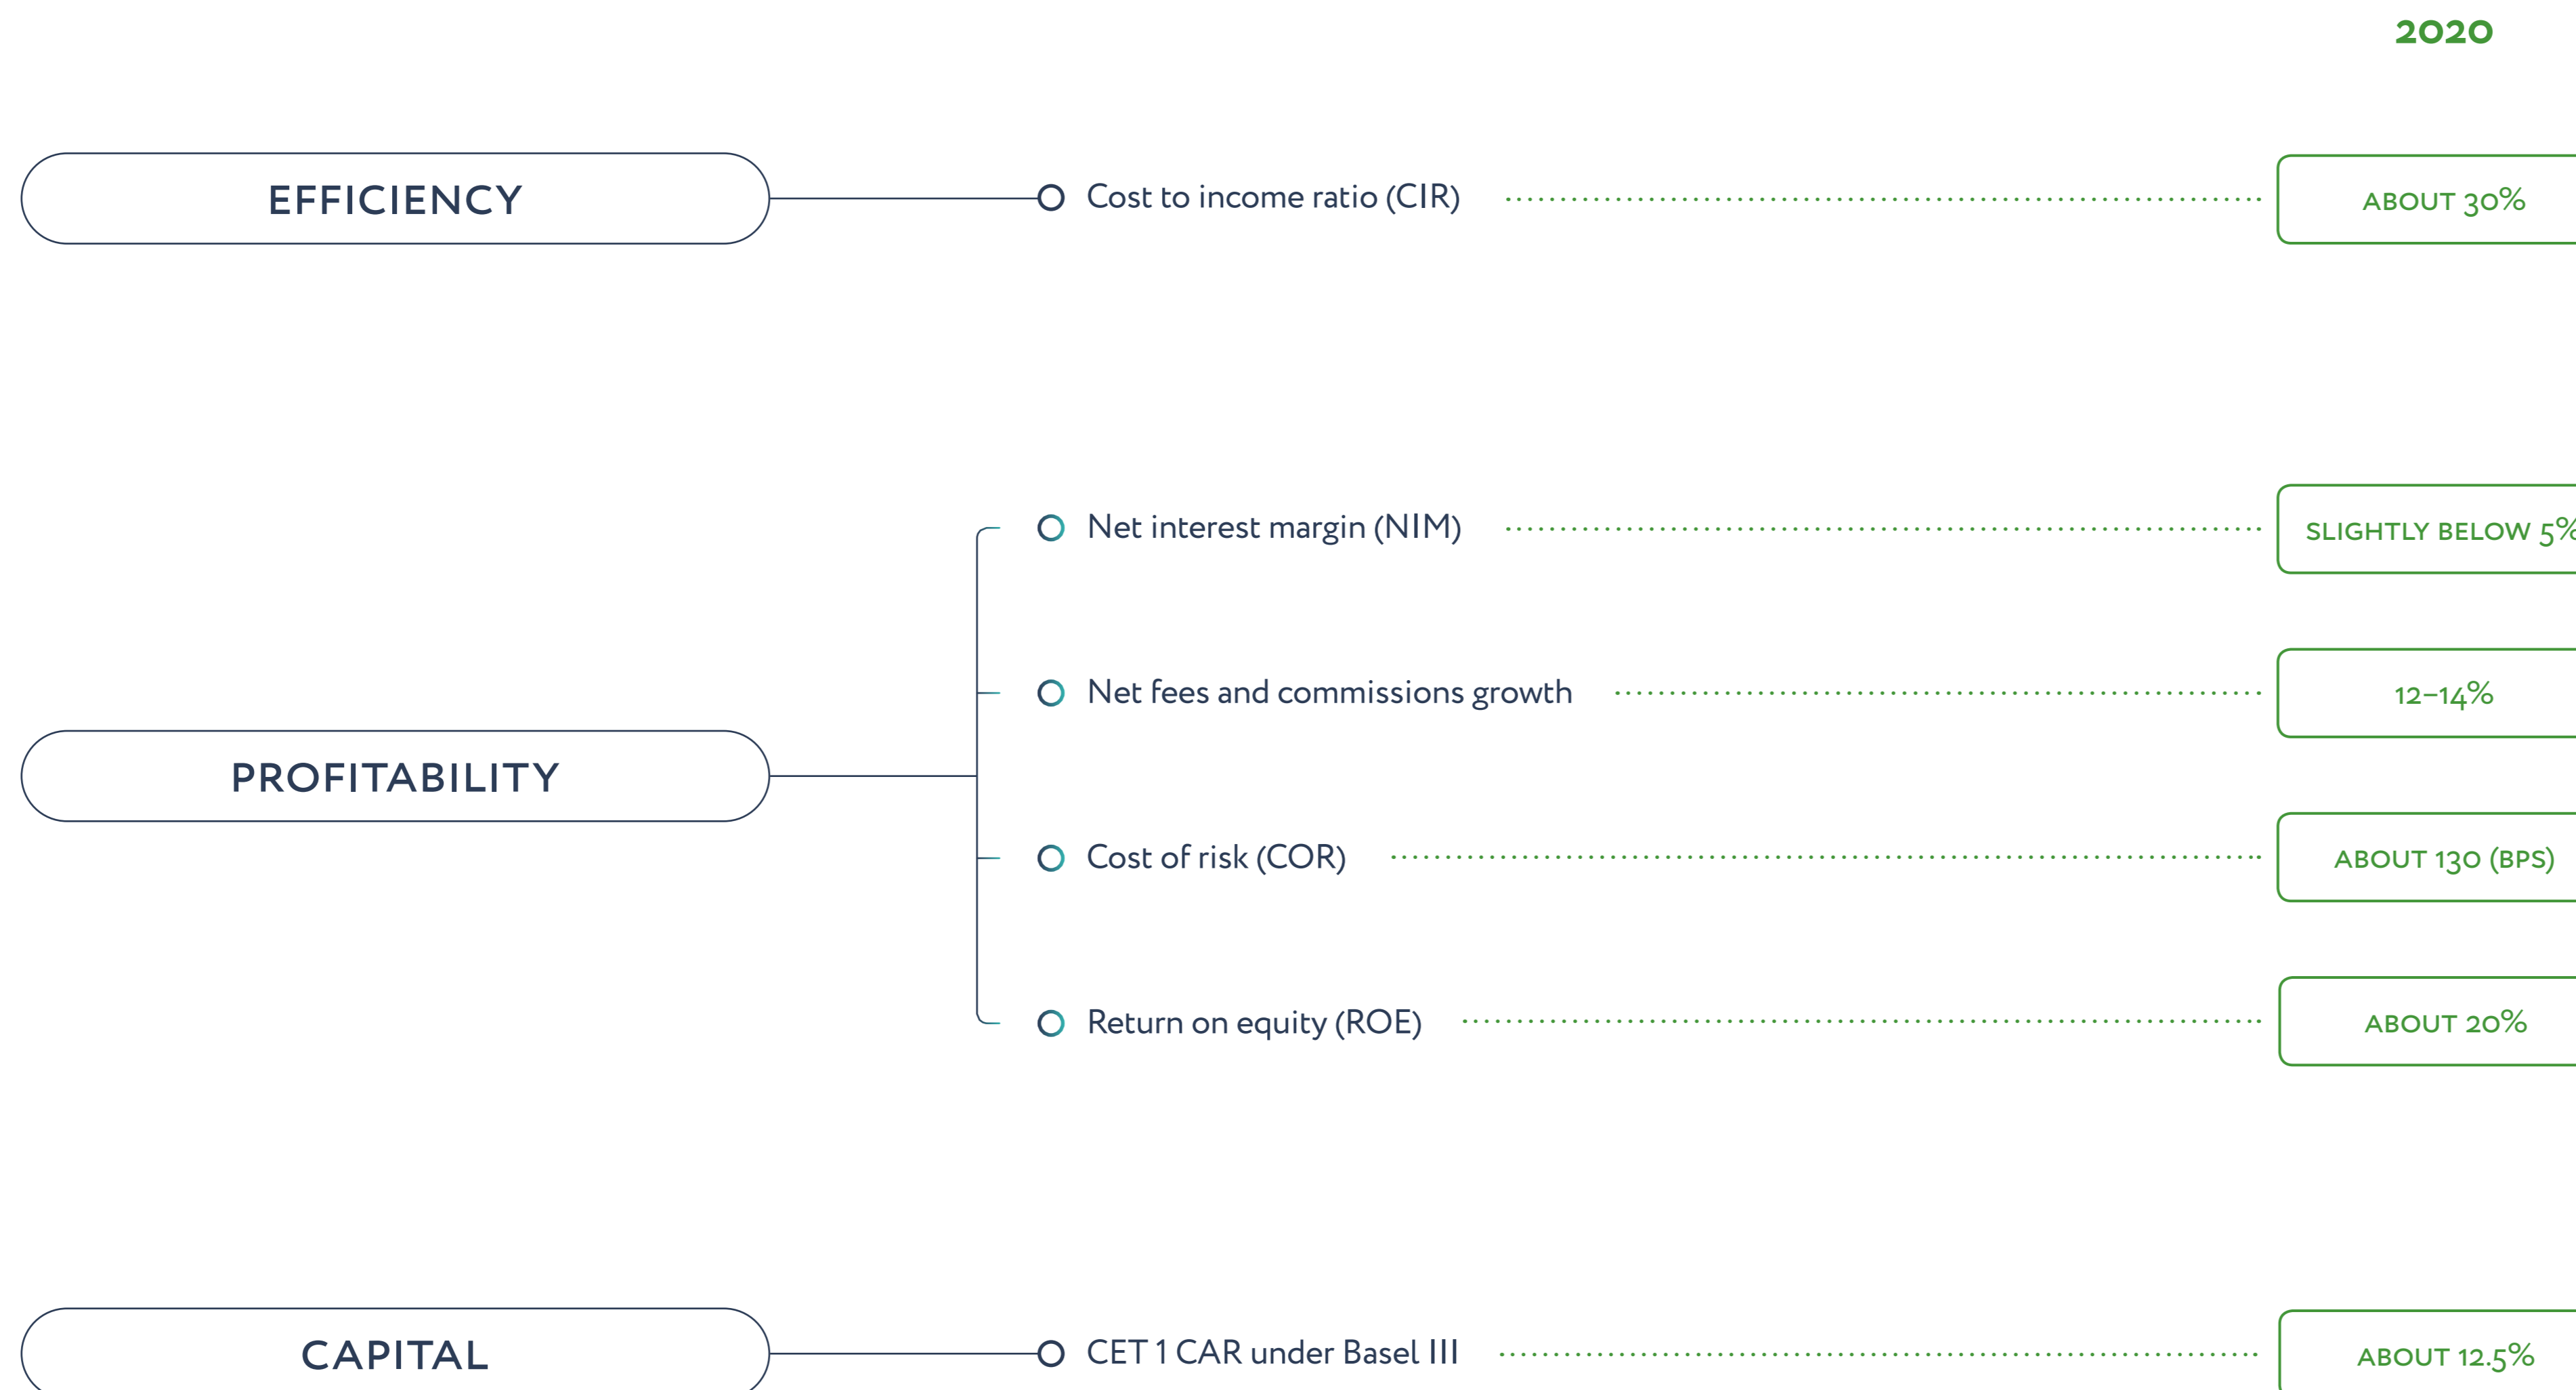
2020

EFFICIENCY

Cost to income ratio (CIR)

ABOUT 30%

PROFITABILITY

Net interest margin (NIM)

SLIGHTLY BELOW 5%

Net fees and commissions growth

12–14%

Cost of risk (COR)

ABOUT 130 (BPS)

Return on equity (ROE)

ABOUT 20%

CAPITAL

CET 1 CAR under Basel III

ABOUT 12.5%